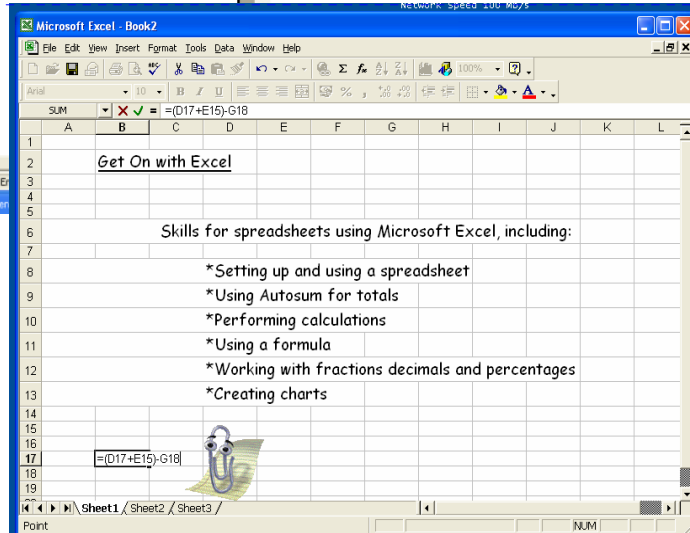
Network Speed 100 Mb/s

Microsoft Excel - Book2

File Edit View Insert Format Tools Data Window Help

100%

Arial 10 B I U % ,

SUM =(D17+E15)-G18

| | A | B | C | D | E | F | G | H | I | J | K | L |
|---|---|---|---|---|---|---|---|---|---|---|---|---|
| 1 | | | | | | | | | | | | |
| 2 | | Get On with Excel | | | | | | | | | | |
| 3 | | | | | | | | | | | | |
| 4 | | | | | | | | | | | | |
| 5 | | | | | | | | | | | | |
| 6 | | | Skills for spreadsheets using Microsoft Excel, including: | | | | | | | | | |
| 7 | | | | | | | | | | | | |
| 8 | | | | *Setting up and using a spreadsheet | | | | | | | | |
| 9 | | | | *Using Autosum for totals | | | | | | | | |
| 10 | | | | *Performing calculations | | | | | | | | |
| 11 | | | | *Using a formula | | | | | | | | |
| 12 | | | | *Working with fractions decimals and percentages | | | | | | | | |
| 13 | | | | *Creating charts | | | | | | | | |
| 14 | | | | | | | | | | | | |
| 15 | | | | | | | | | | | | |
| 16 | | | | | | | | | | | | |
| 17 | | =(D17+E15)-G18 | | | | | | | | | | |
| 18 | | | | | | | | | | | | |
| 19 | | | | | | | | | | | | |

Sheet1 Sheet2 Sheet3

Point NUM